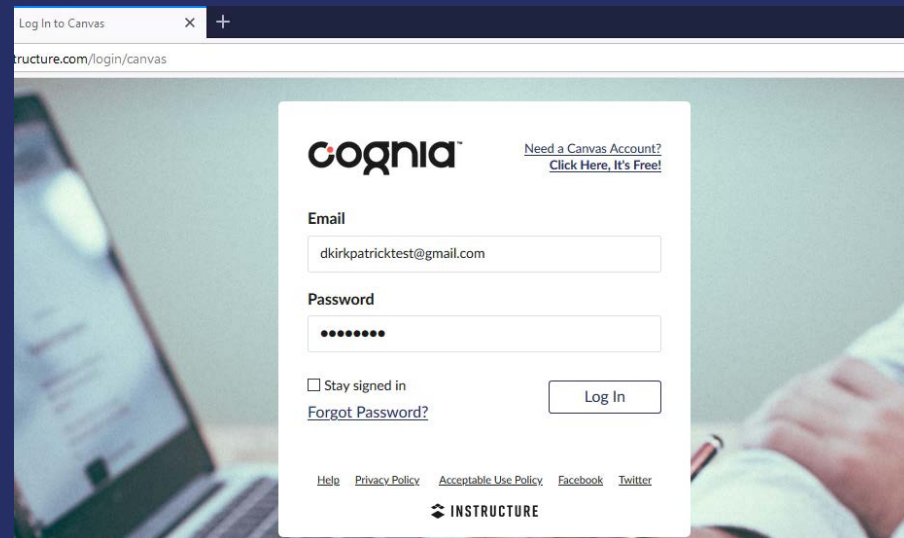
Log In to Canvas ×  +

tructure.com/login/canvas

cognia™

Need a Canvas Account?
Click Here, It's Free!

Email

dkirkpatricktest@gmail.com

Password

••••••••

☐ Stay signed in

Forgot Password?

Log In

Help  Privacy Policy  Acceptable Use Policy  Facebook  Twitter

INSTRUCTURE